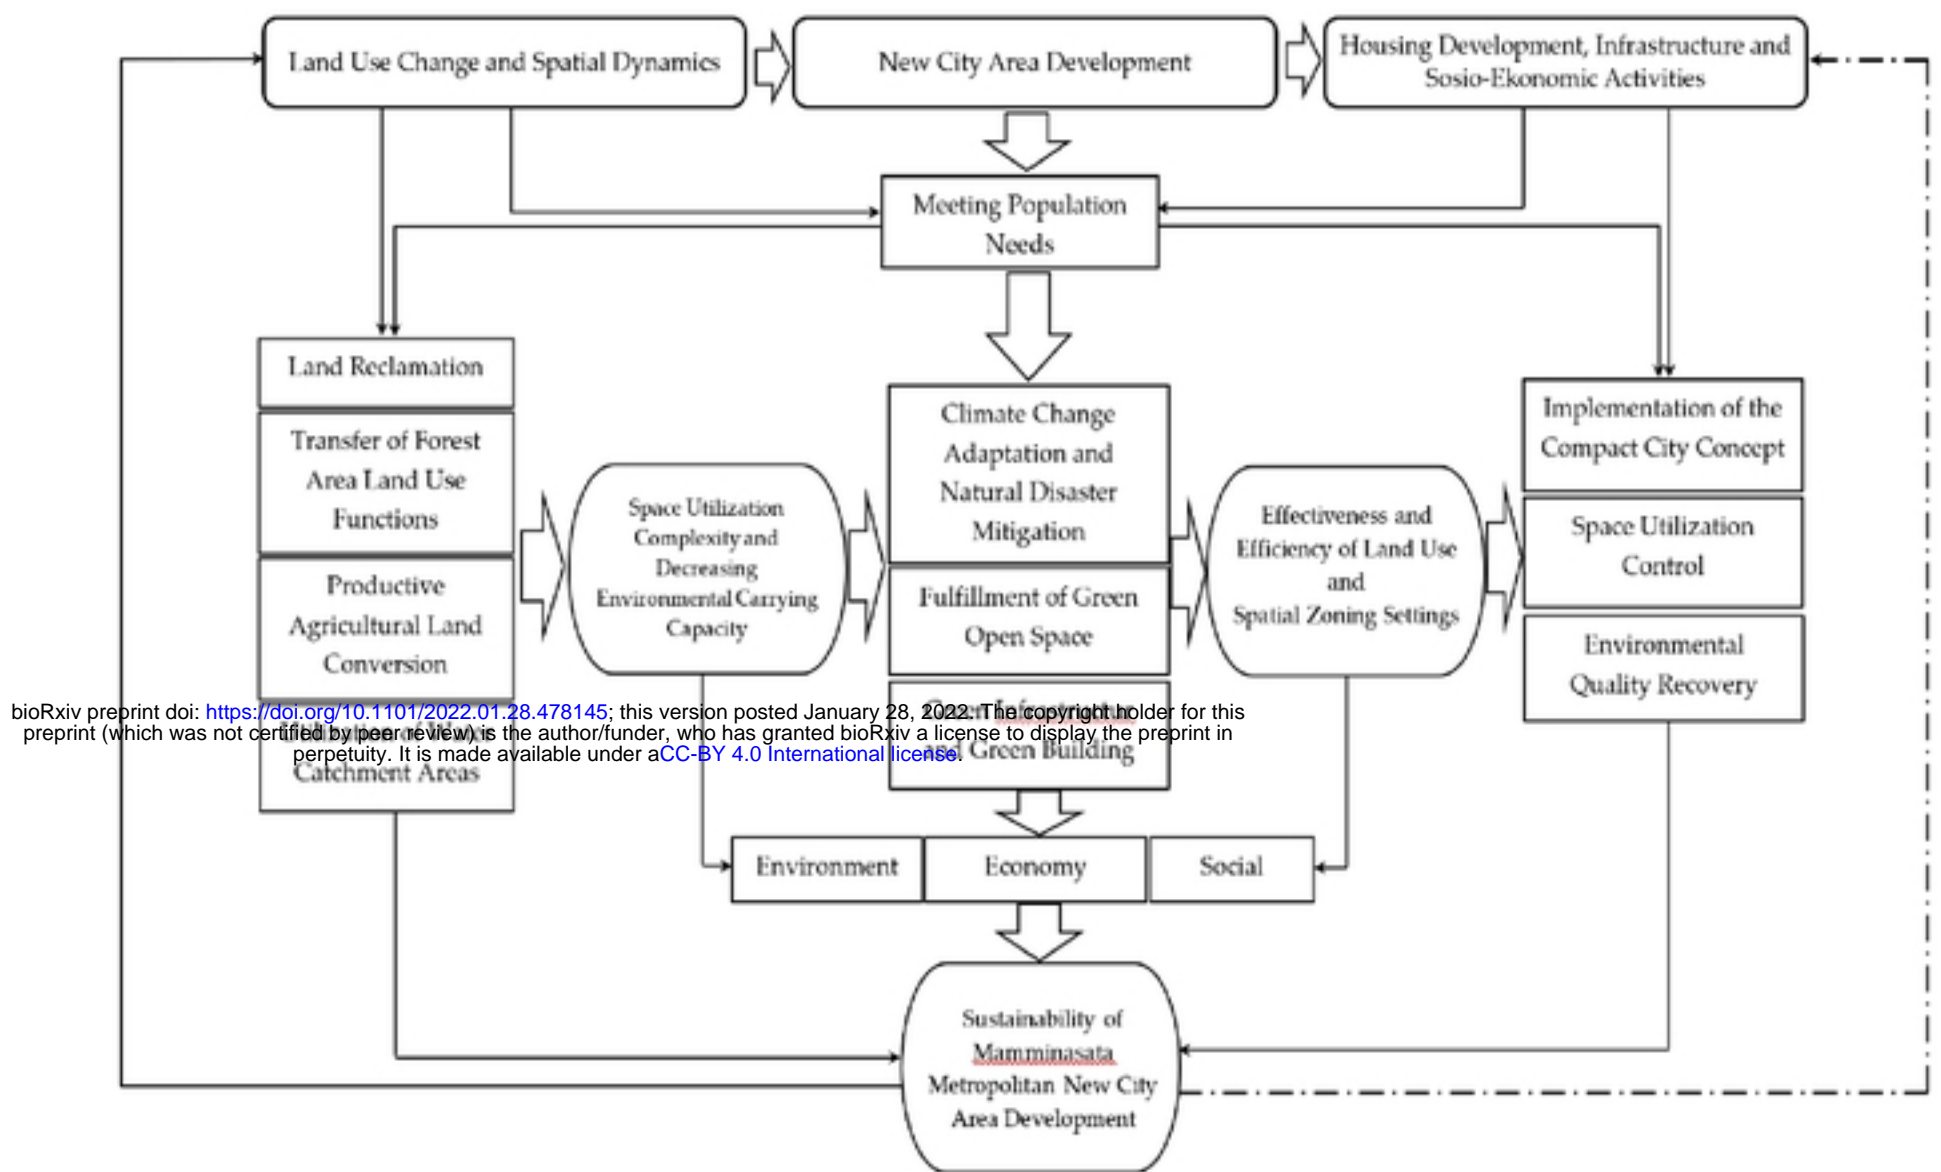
Land Use Change and Spatial Dynamics

New City Area Development

Housing Development, Infrastructure and Sosio-Ekonomic Activities

Meeting Population Needs

Land Reclamation

Transfer of Forest Area Land Use Functions

Productive Agricultural Land Conversion

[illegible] Catchment Areas

Space Utilization Complexity and Decreasing Environmental Carrying Capacity

Climate Change Adaptation and Natural Disaster Mitigation

Fulfillment of Green Open Space

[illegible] and Green Building

Effectiveness and Efficiency of Land Use and Spatial Zoning Settings

Implementation of the Compact City Concept

Space Utilization Control

Environmental Quality Recovery

bioRxiv preprint doi: https://doi.org/10.1101/2022.01.28.478145; this version posted January 28, 2022. The copyright holder for this preprint (which was not certified by peer review) is the author/funder, who has granted bioRxiv a license to display the preprint in perpetuity. It is made available under aCC-BY 4.0 International license.

Environment

Economy

Social

Sustainability of Mamminasata Metropolitan New City Area Development